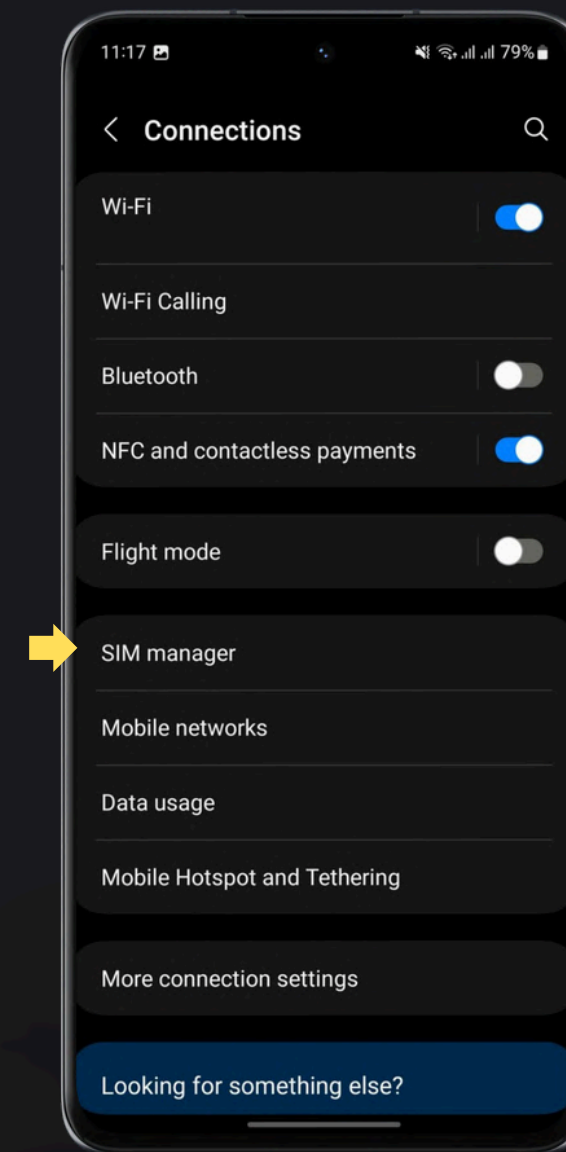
11:17 79%

Connections

Wi-Fi

Wi-Fi Calling

Bluetooth

NFC and contactless payments

Flight mode

SIM manager

Mobile networks

Data usage

Mobile Hotspot and Tethering

More connection settings

Looking for something else?